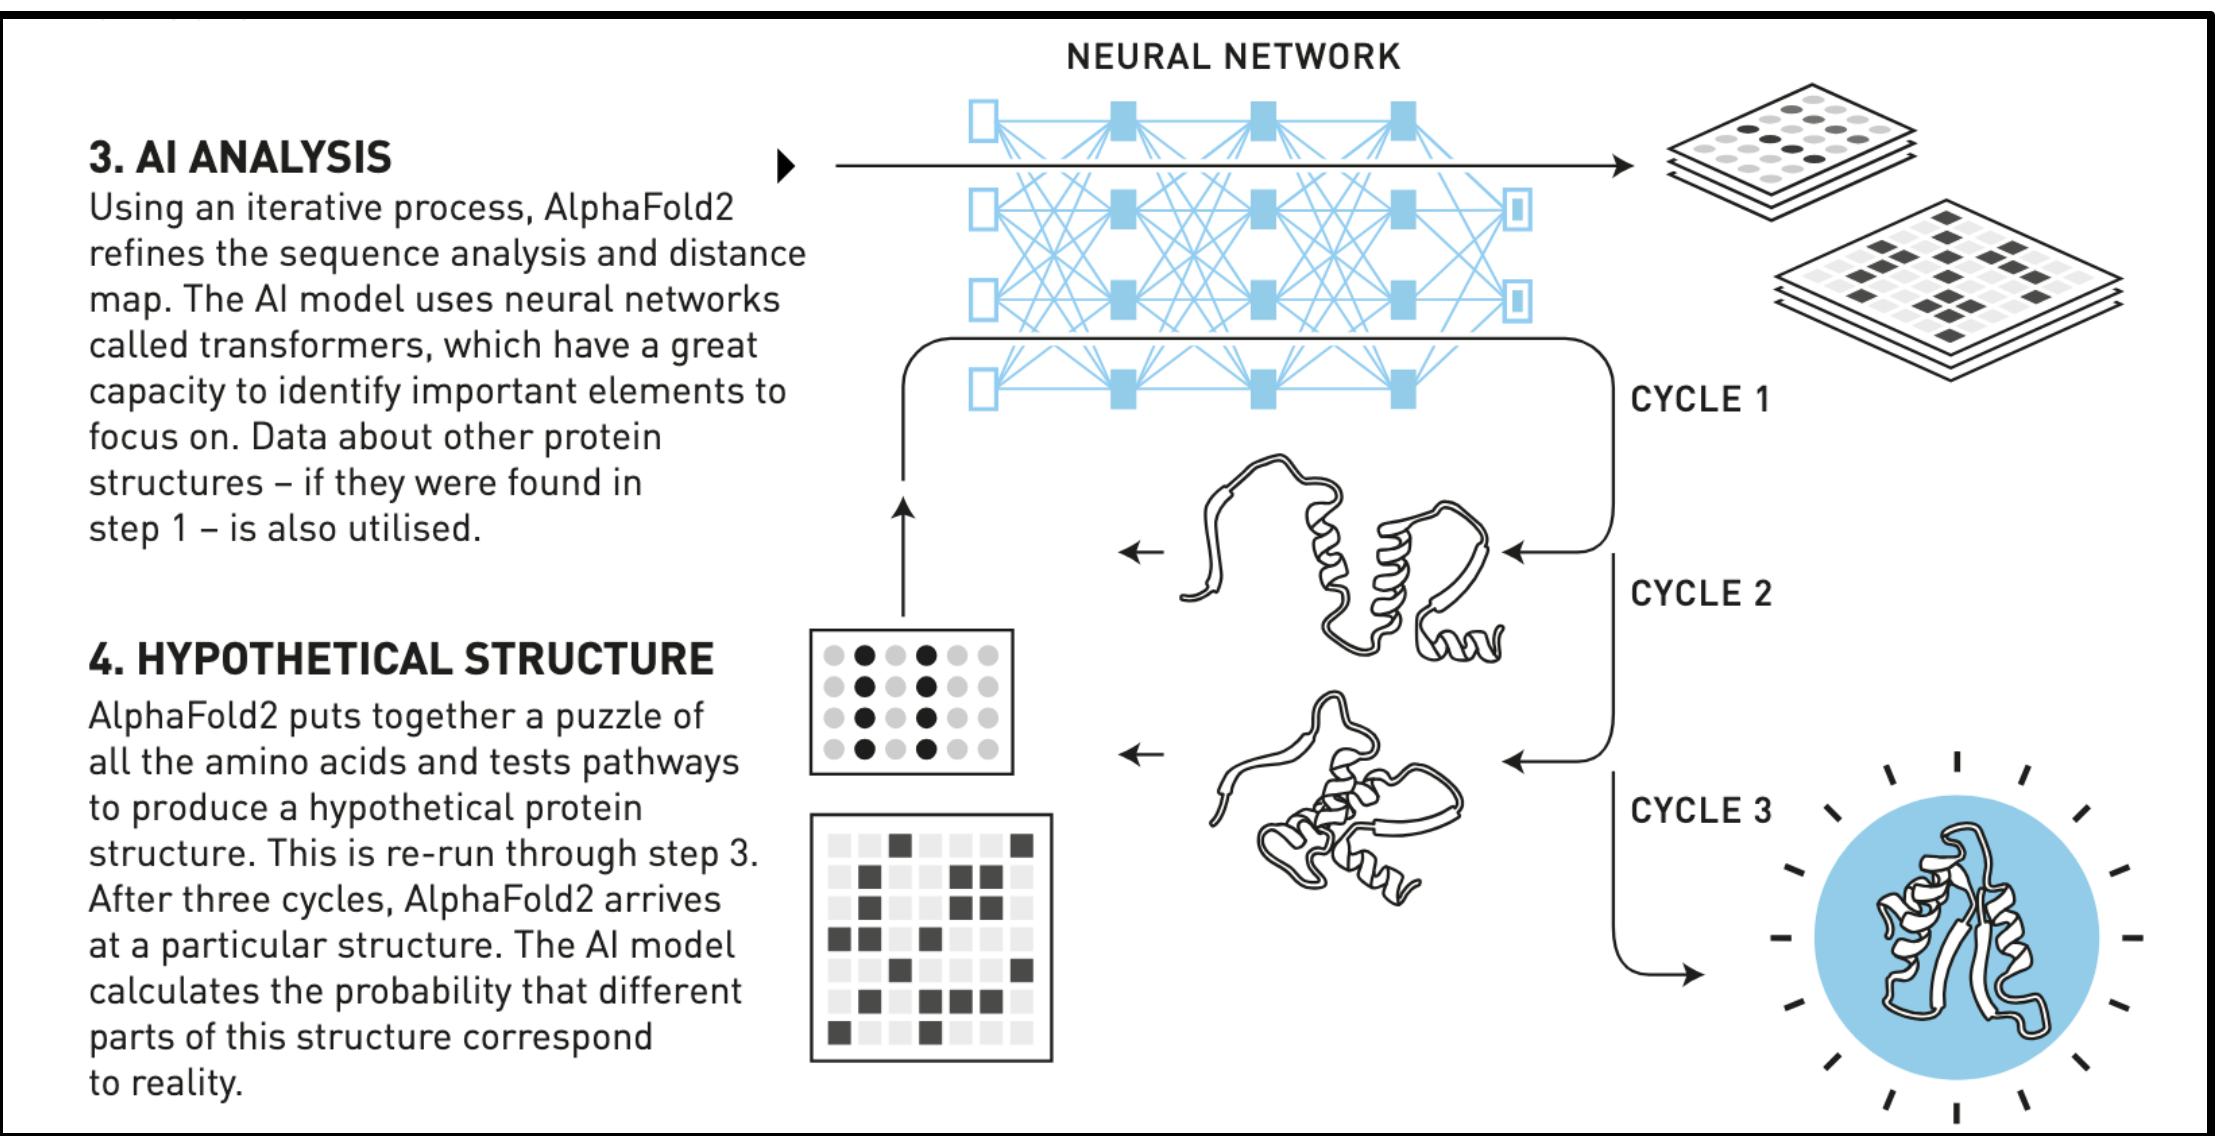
NEURAL NETWORK

3. AI ANALYSIS
Using an iterative process, AlphaFold2 refines the sequence analysis and distance map. The AI model uses neural networks called transformers, which have a great capacity to identify important elements to focus on. Data about other protein structures – if they were found in step 1 – is also utilised.

CYCLE 1

CYCLE 2

CYCLE 3

4. HYPOTHETICAL STRUCTURE
AlphaFold2 puts together a puzzle of all the amino acids and tests pathways to produce a hypothetical protein structure. This is re-run through step 3. After three cycles, AlphaFold2 arrives at a particular structure. The AI model calculates the probability that different parts of this structure correspond to reality.